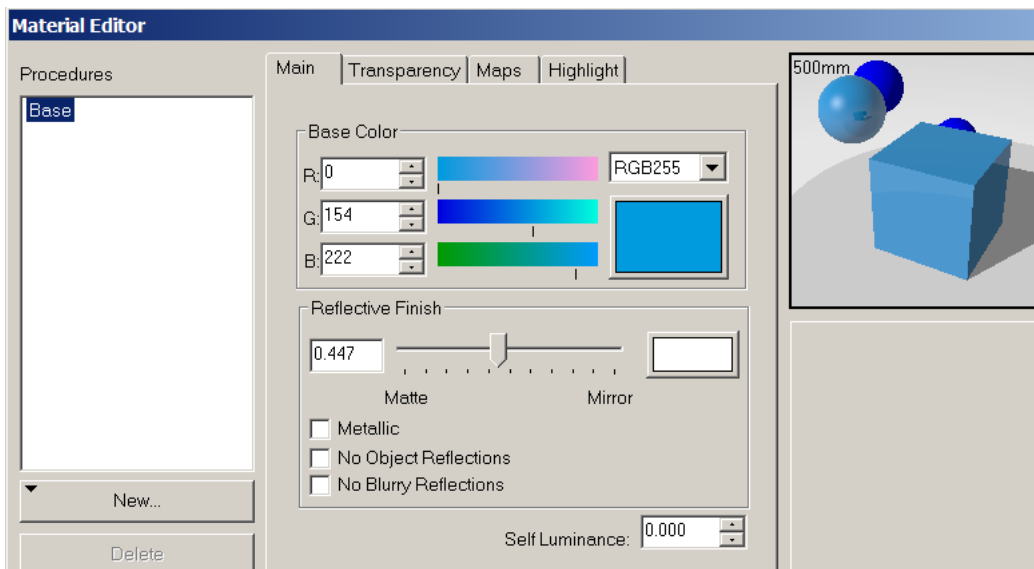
Material Editor

Procedures

Base

New...

Delete

Main | Transparency | Maps | Highlight

Base Color

R: 0

G: 154

B: 222

RGB255

Reflective Finish

0.447

Matte

Mirror

Metallic

No Object Reflections

No Blurry Reflections

Self Luminance: 0.000

500mm